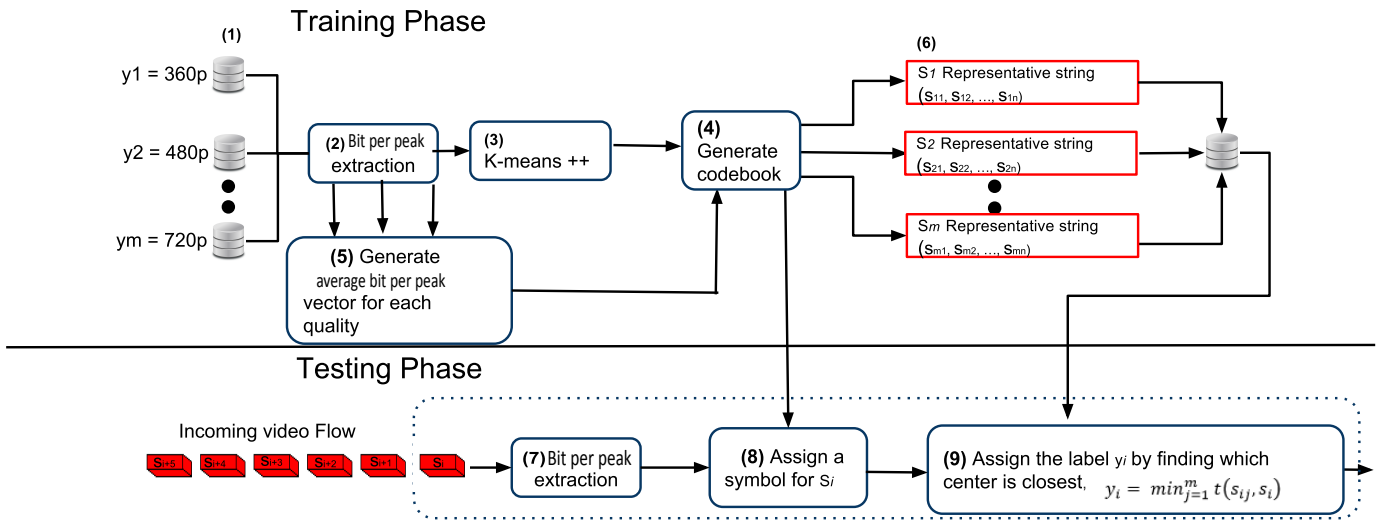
Training Phase

(1)

y1 = 360p

y2 = 480p

ym = 720p

(2) Bit per peak extraction

(3) K-means ++

(4) Generate codebook

(5) Generate average bit per peak vector for each quality

(6)

S1 Representative string (s11, s12, …, s1n)

S2 Representative string (s21, s22, …, s2n)

Sm Representative string (sm1, sm2, …, smn)

Testing Phase

Incoming video Flow

Si+5 Si+4 Si+3 Si+2 Si+1 Si

(7) Bit per peak extraction

(8) Assign a symbol for $s_i$

(9) Assign the label $y_i$ by finding which center is closest, $y_i = min_{j=1}^{m} t(s_{ij}, s_i)$